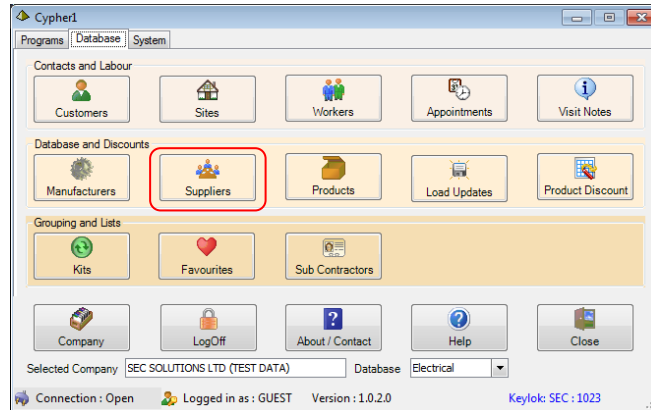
Cypher1

Programs | Database | System

Contacts and Labour

Customers
Sites
Workers
Appointments
Visit Notes

Database and Discounts

Manufacturers
Suppliers
Products
Load Updates
Product Discount

Grouping and Lists

Kits
Favourites
Sub Contractors

Company
LogOff
About / Contact
Help
Close

Selected Company SEC SOLUTIONS LTD (TEST DATA) Database Electrical

Connection : Open Logged in as : GUEST Version : 1.0.2.0 Keylok: SEC : 1023